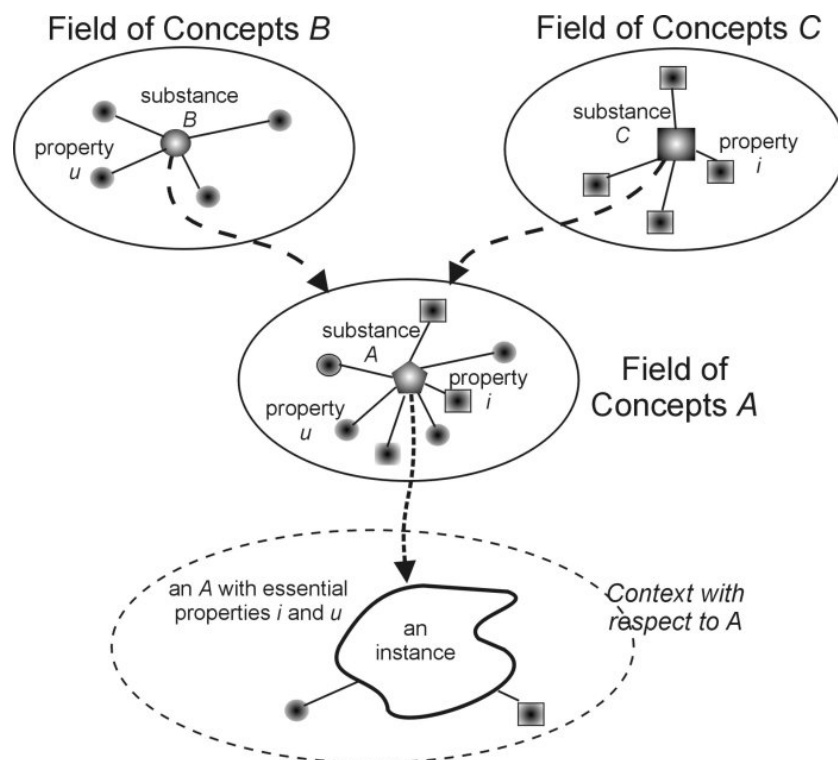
Field of Concepts *B*

Field of Concepts *C*

substance *B*

property *u*

substance *C*

property *i*

substance *A*

property *i*

property *u*

Field of Concepts *A*

an *A* with essential properties *i* and *u*

an instance

*Context with respect to A*